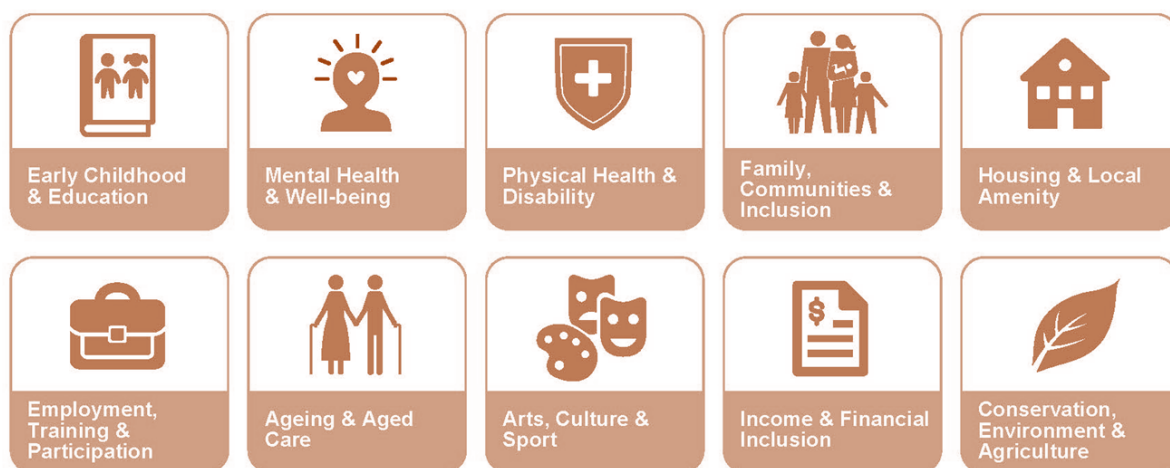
Early Childhood & Education

Mental Health & Well-being

Physical Health & Disability

Family, Communities & Inclusion

Housing & Local Amenity

Employment, Training & Participation

Ageing & Aged Care

Arts, Culture & Sport

$

Income & Financial Inclusion

Conservation, Environment & Agriculture